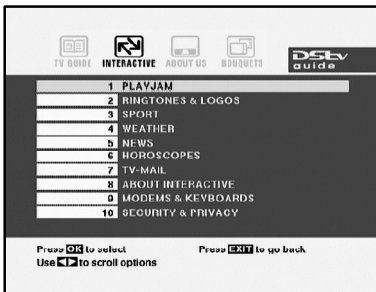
TV GUIDE INTERACTIVE ABOUT US BOUQUETS DStv guide

1 PLAYJAM
2 RINGTONES & LOGOS
3 SPORT
4 WEATHER
5 NEWS
6 HOROSCOPES
7 TV-MAIL
8 ABOUT INTERACTIVE
9 MODEMS & KEYBOARDS
10 SECURITY & PRIVACY

Press OK to select
Press EXIT to go back
Use ◀▶ to scroll options